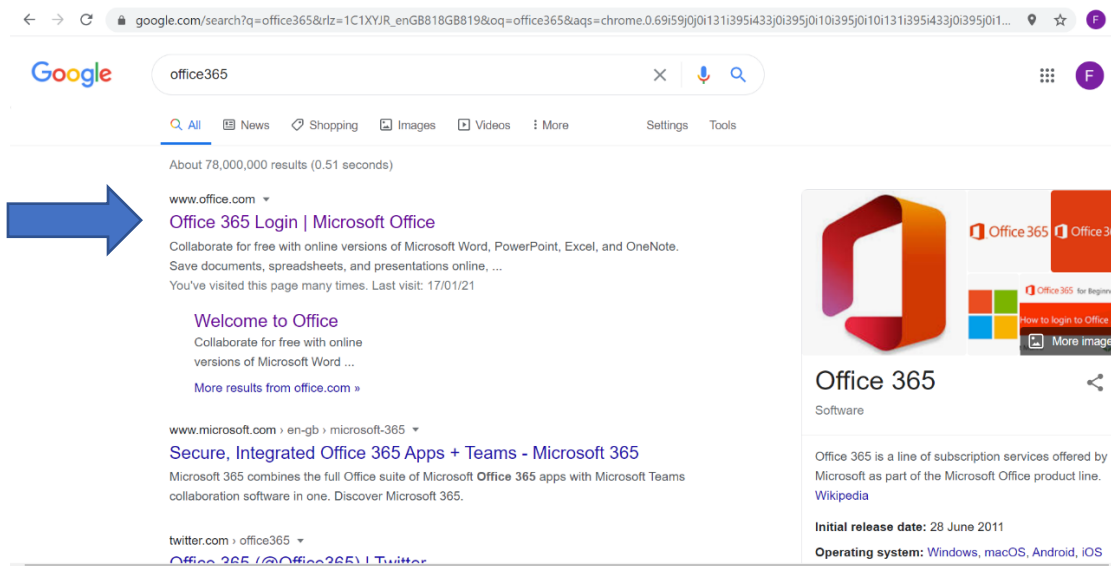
google.com/search?q=office365&rlz=1C1XYJR_enGB818GB819&oq=office365&aqs=chrome.0.69i59j0j0i131i395i433j0i395j0i10i395j0i10i131i395i433j0i395j0i1...

F

Google

office365

All News Shopping Images Videos More Settings Tools

About 78,000,000 results (0.51 seconds)

www.office.com

Office 365 Login | Microsoft Office

Collaborate for free with online versions of Microsoft Word, PowerPoint, Excel, and OneNote. Save documents, spreadsheets, and presentations online, ...

You've visited this page many times. Last visit: 17/01/21

Welcome to Office

Collaborate for free with online versions of Microsoft Word ...

More results from office.com »

www.microsoft.com › en-gb › microsoft-365

Secure, Integrated Office 365 Apps + Teams - Microsoft 365

Microsoft 365 combines the full Office suite of Microsoft **Office 365** apps with Microsoft Teams collaboration software in one. Discover Microsoft 365.

twitter.com › office365

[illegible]

Office 365 Office 3

Office 365 for Beginn

How to login to Office

More image

Office 365

Software

Office 365 is a line of subscription services offered by Microsoft as part of the Microsoft Office product line. Wikipedia

Initial release date: 28 June 2011

Operating system: Windows, macOS, Android, iOS